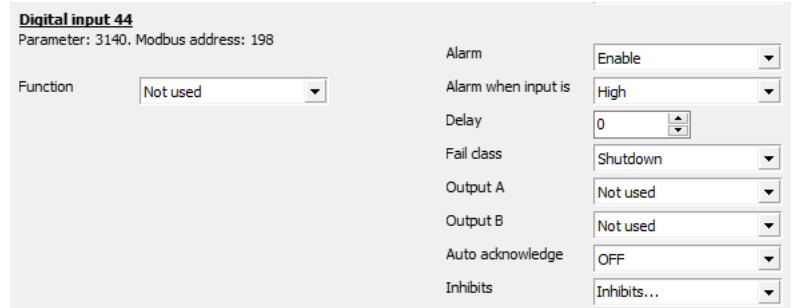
Digital input 44
Parameter: 3140. Modbus address: 198

Function Not used

Alarm Enable
Alarm when input is High
Delay 0
Fail class Shutdown
Output A Not used
Output B Not used
Auto acknowledge OFF
Inhibits Inhibits...